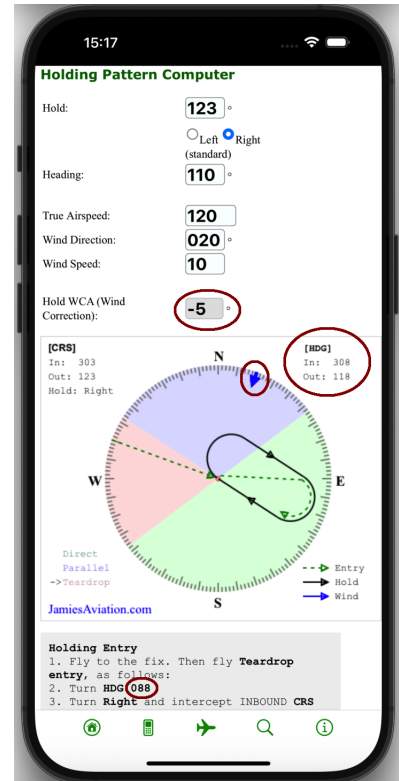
15:17

Holding Pattern Computer

Hold: 123 °

Left Right (standard)

Heading: 110 °

True Airspeed: 120

Wind Direction: 020 °

Wind Speed: 10

Hold WCA (Wind Correction): -5 °

[CRS]
In: 303
Out: 123
Hold: Right

[HDG]
In: 308
Out: 118

N
E
S
W

Direct
Parallel
->Teardrop

Entry
Hold
Wind

JamiesAviation.com

Holding Entry
1. Fly to the fix. Then fly Teardrop entry, as follows:
2. Turn HDG 088
3. Turn Right and intercept INBOUND CRS